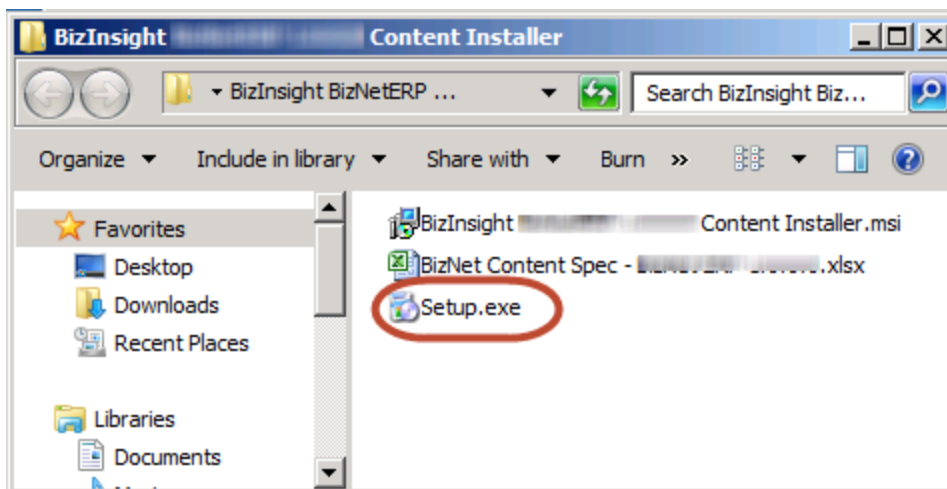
BizInsight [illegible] Content Installer

BizInsight BizNetERP ...

Search BizInsight Biz...

Organize ▾ Include in library ▾ Share with ▾ Burn »

Favorites
Desktop
Downloads
Recent Places

Libraries
Documents

BizInsight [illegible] Content Installer.msi
BizNet Content Spec - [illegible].xlsx
Setup.exe